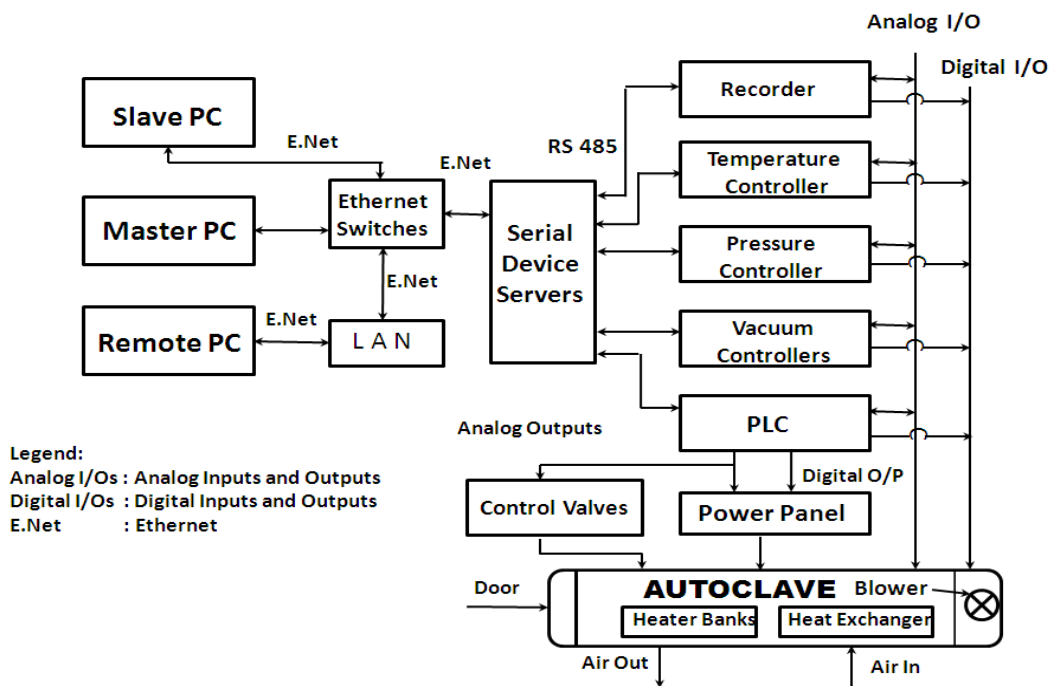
Analog I/O

Digital I/O

Slave PC

E.Net

E.Net

RS 485

Recorder

Temperature Controller

Ethernet Switches

Master PC

Serial Device Servers

Pressure Controller

E.Net

E.Net

Remote PC

L A N

Vacuum Controllers

PLC

Analog Outputs

Legend:
Analog I/Os : Analog Inputs and Outputs
Digital I/Os : Digital Inputs and Outputs
E.Net : Ethernet

Digital O/P

Control Valves

Power Panel

Door

AUTOCLAVE

Blower

Heater Banks

Heat Exchanger

Air Out

Air In